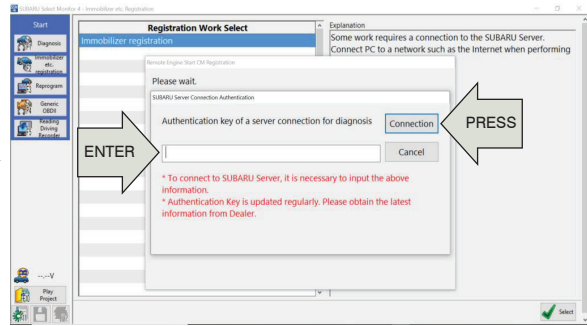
SUBARU Select Monitor 4 - Immobilizer etc. Registration

Start

Diagnosis

Immobilizer etc. registration

Reprogram

Generic OBDII

Reading Driving Recorder

Registration Work Select

Immobilizer registration

Explanation

Some work requires a connection to the SUBARU Server. Connect PC to a network such as the Internet when performing

Remote Engine Start CM Registration

Please wait.

SUBARU Server Connection Authentication

Authentication key of a server connection for diagnosis

Connection

PRESS

ENTER

Cancel

* To connect to SUBARU Server, it is necessary to input the above information.
* Authentication Key is updated regularly. Please obtain the latest information from Dealer.

--.-V

Play Project

Select